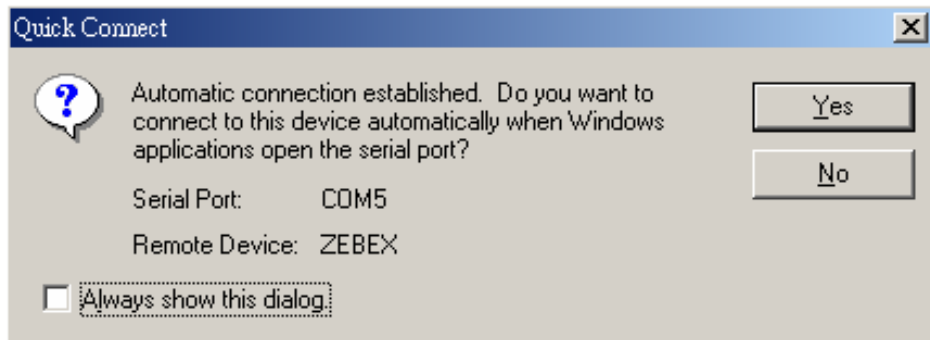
Quick Connect

?

Automatic connection established. Do you want to connect to this device automatically when Windows applications open the serial port?

Serial Port: COM5

Remote Device: ZEBEX

Always show this dialog.

Yes

No